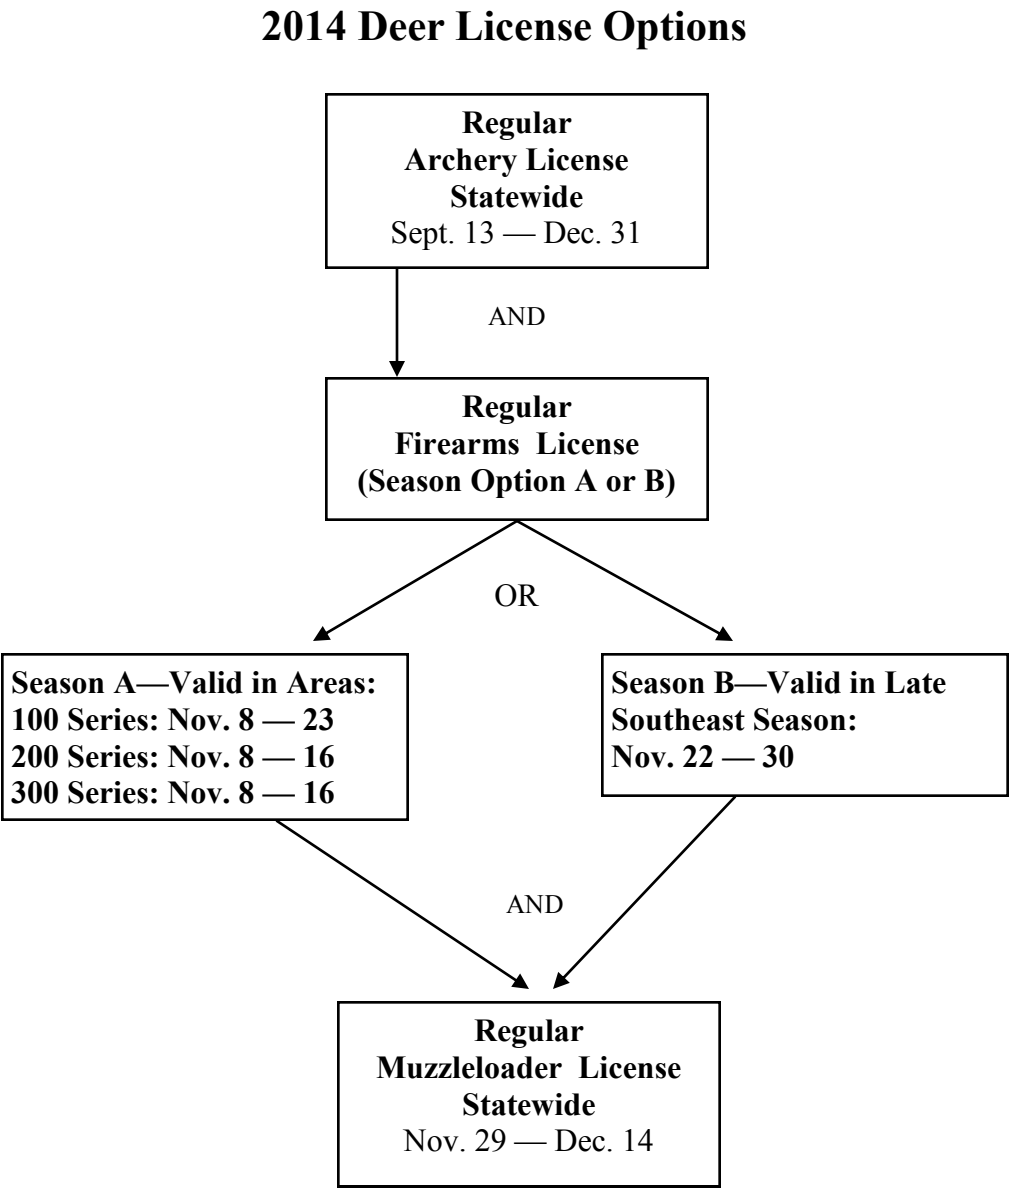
2014 Deer License Options

Regular
Archery License
Statewide
Sept. 13 — Dec. 31

AND

Regular
Firearms License
(Season Option A or B)

OR

Season A—Valid in Areas:
100 Series: Nov. 8 — 23
200 Series: Nov. 8 — 16
300 Series: Nov. 8 — 16

Season B—Valid in Late Southeast Season:
Nov. 22 — 30

AND

Regular
Muzzleloader License
Statewide
Nov. 29 — Dec. 14